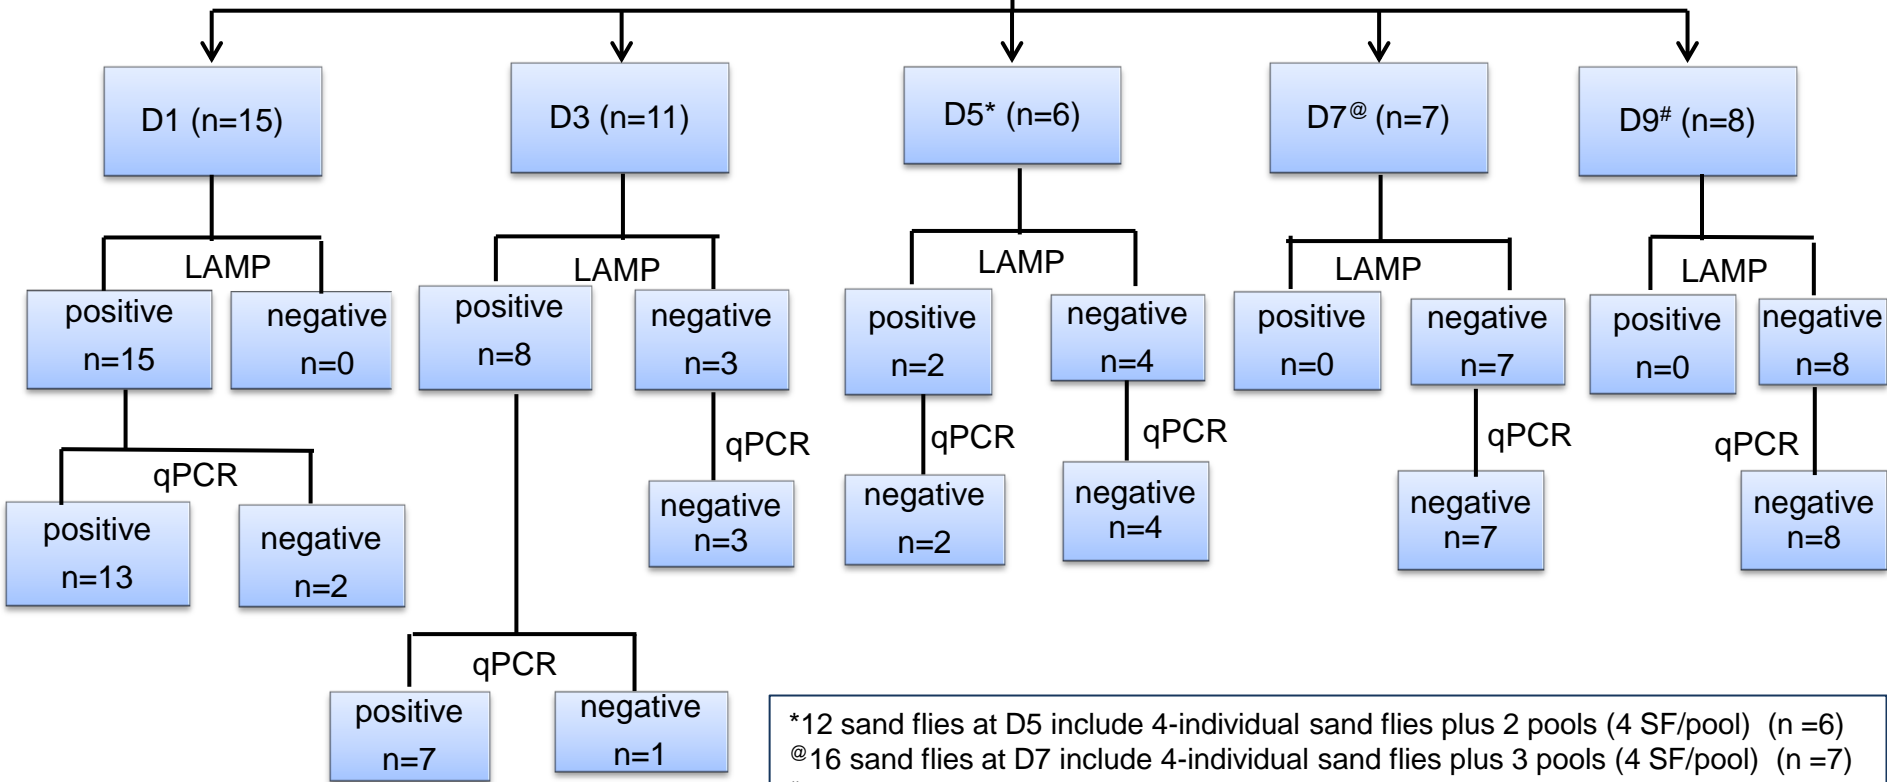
D1 (n=15)

LAMP

positive n=15

negative n=0

qPCR

positive n=13

negative n=2

D3 (n=11)

LAMP

positive n=8

negative n=3

qPCR

negative n=3

qPCR

positive n=7

negative n=1

D5* (n=6)

LAMP

positive n=2

negative n=4

qPCR

negative n=2

qPCR

negative n=4

D7$^{@}$ (n=7)

LAMP

positive n=0

negative n=7

qPCR

negative n=7

D9$^{\#}$ (n=8)

LAMP

positive n=0

negative n=8

qPCR

negative n=8

*12 sand flies at D5 include 4-individual sand flies plus 2 pools (4 SF/pool) (n =6)
$^{@}$16 sand flies at D7 include 4-individual sand flies plus 3 pools (4 SF/pool) (n =7)
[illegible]